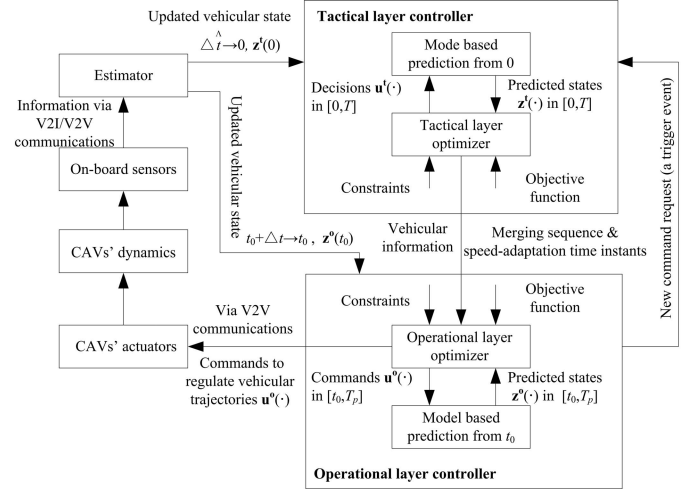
Updated vehicular state

$\hat{\triangle t} \to 0,\ \mathbf{z}^{\mathbf{t}}(0)$

Tactical layer controller

Mode based prediction from 0

Decisions $\mathbf{u}^{\mathbf{t}}(\cdot)$ in $[0,T]$

Predicted states $\mathbf{z}^{\mathbf{t}}(\cdot)$ in $[0,T]$

Tactical layer optimizer

Constraints

Objective function

Estimator

Information via V2I/V2V communications

On-board sensors

CAVs' dynamics

CAVs' actuators

Updated vehicular state

$t_0+\triangle t \to t_0,\ \mathbf{z}^{\mathbf{o}}(t_0)$

Vehicular information

Merging sequence & speed-adaptation time instants

New command request (a trigger event)

Constraints

Objective function

Via V2V communications

Operational layer optimizer

Commands to regulate vehicular trajectories $\mathbf{u}^{\mathbf{o}}(\cdot)$

Commands $\mathbf{u}^{\mathbf{o}}(\cdot)$ in $[t_0,T_p]$

Predicted states $\mathbf{z}^{\mathbf{o}}(\cdot)$ in $[t_0,T_p]$

Model based prediction from $t_0$

Operational layer controller